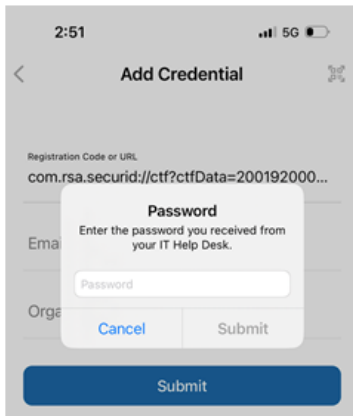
2:51
5G

<
Add Credential

Registration Code or URL
com.rsa.securid://ctf?ctfData=200192000...

Emai

Orga

Password
Enter the password you received from your IT Help Desk.

Password

Cancel
Submit

Submit